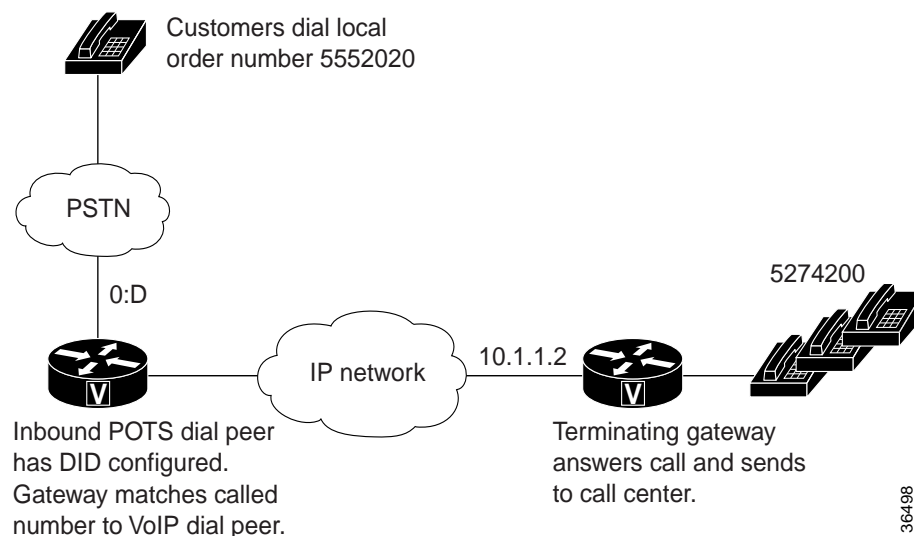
Customers dial local order number 5552020

PSTN

0:D

5274200

IP network

10.1.1.2

V

V

Inbound POTS dial peer has DID configured. Gateway matches called number to VoIP dial peer.

Terminating gateway answers call and sends to call center.

36498